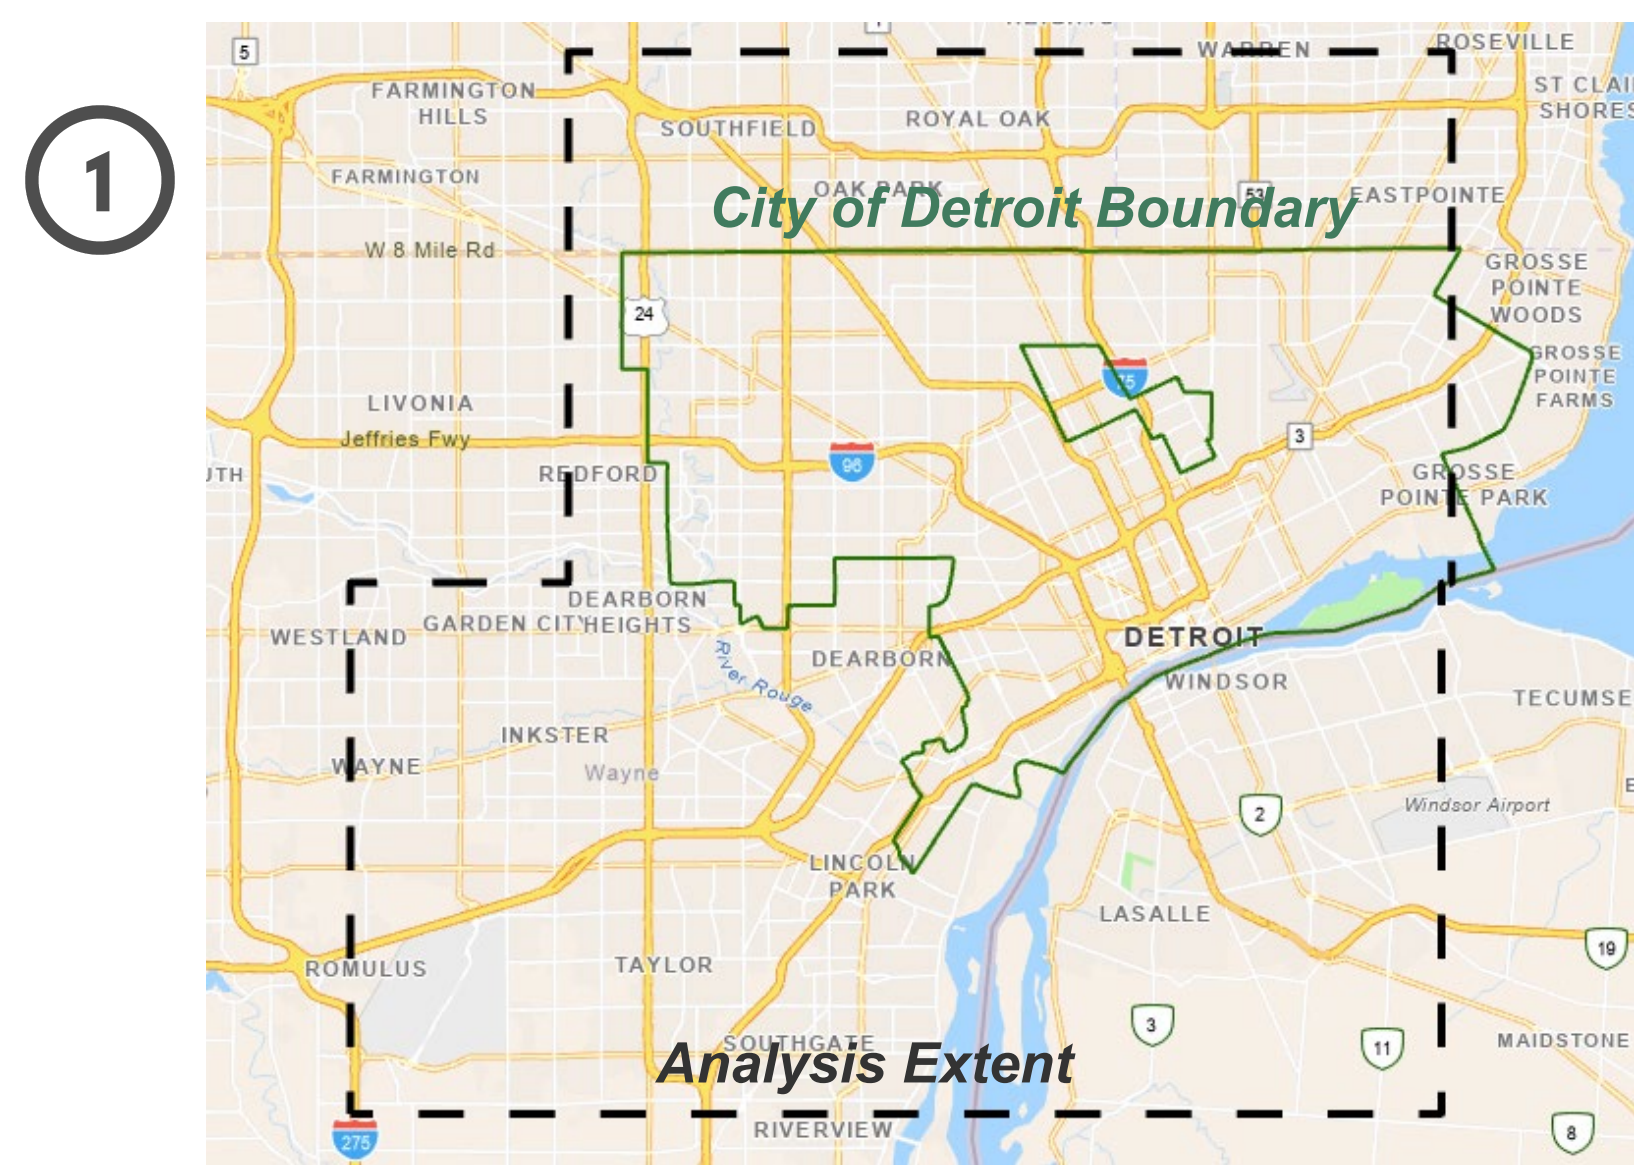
1

5
FARMINGTON HILLS
WARREN
ROSEVILLE
ST CLAIR SHORES
SOUTHFIELD
ROYAL OAK
FARMINGTON
OAK PARK
53
EASTPOINTE
City of Detroit Boundary
W 8 Mile Rd
GROSSE POINTE WOODS
24
GROSSE POINTE FARMS
75
LIVONIA
Jeffries Fwy
3
96
UTH
REDFORD
GROSSE POINTE PARK
DEARBORN
WESTLAND
GARDEN CITY
HEIGHTS
DETROIT
DEARBORN
River Rouge
WINDSOR
TECUMSE
INKSTER
WAYNE
Wayne
2
Windsor Airport
LINCOLN PARK
LASALLE
19
ROMULUS
TAYLOR
3
11
MAIDSTONE
SOUTHGATE
Analysis Extent
275
RIVERVIEW
8